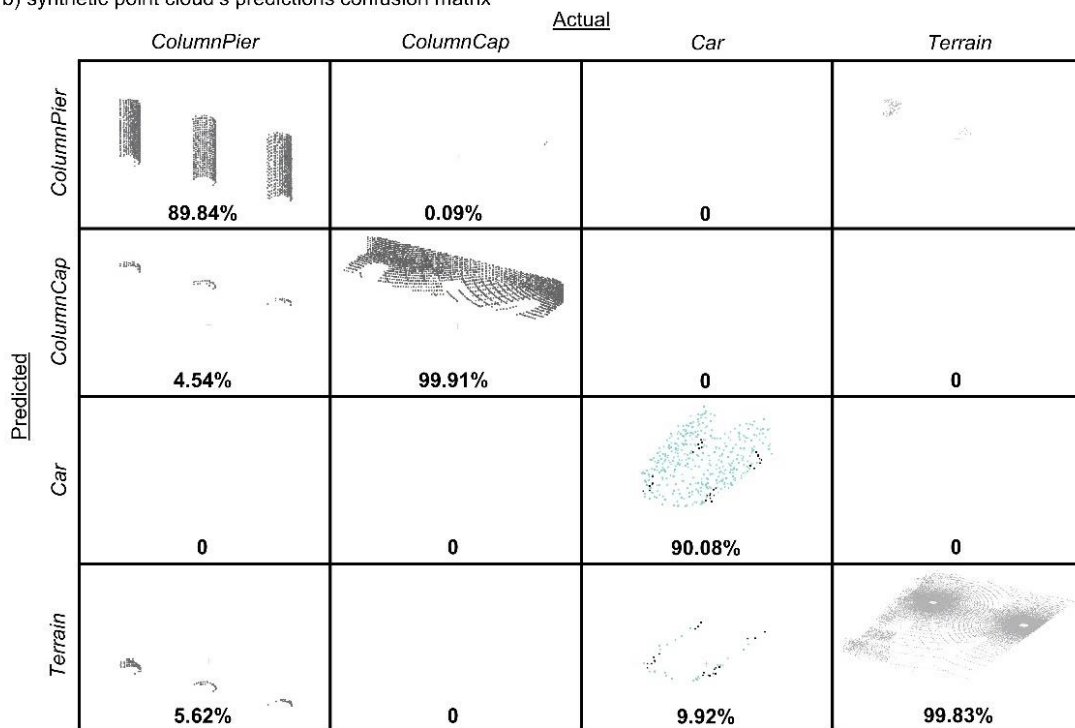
b) synthetic point cloud's predictions confusion matrix

Actual

| | ColumnPier | ColumnCap | Car | Terrain |
|---|---|---|---|---|
| ColumnPier | 89.84% | 0.09% | 0 | |
| ColumnCap | 4.54% | 99.91% | 0 | 0 |
| Car | 0 | 0 | 90.08% | 0 |
| Terrain | 5.62% | 0 | 9.92% | 99.83% |

Predicted